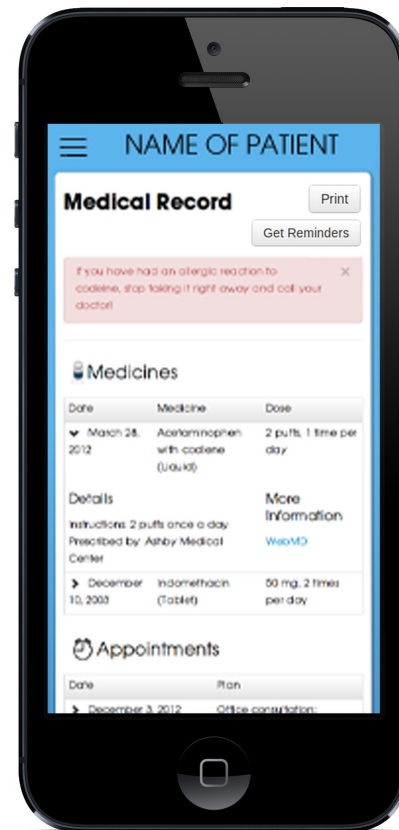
NAME OF PATIENT

Medical Record

Print

Get Reminders

If you have had an allergic reaction to codeine, stop taking it right away and call your doctor!

×

Medicines

| Date | Medicine | Dose |
|---|---|---|
| March 28, 2012 | Acetaminophen with codeine (Liquid) | 2 puffs, 1 time per day |

Details

Instructions: 2 puffs once a day
Prescribed by: Ashby Medical Center

More Information

WebMD

| Date | Medicine | Dose |
|---|---|---|
| December 10, 2003 | Indomethacin (Tablet) | 50 mg, 2 times per day |

Appointments

| Date | Plan |
|---|---|
| December 3, 2012 | Office consultation: |